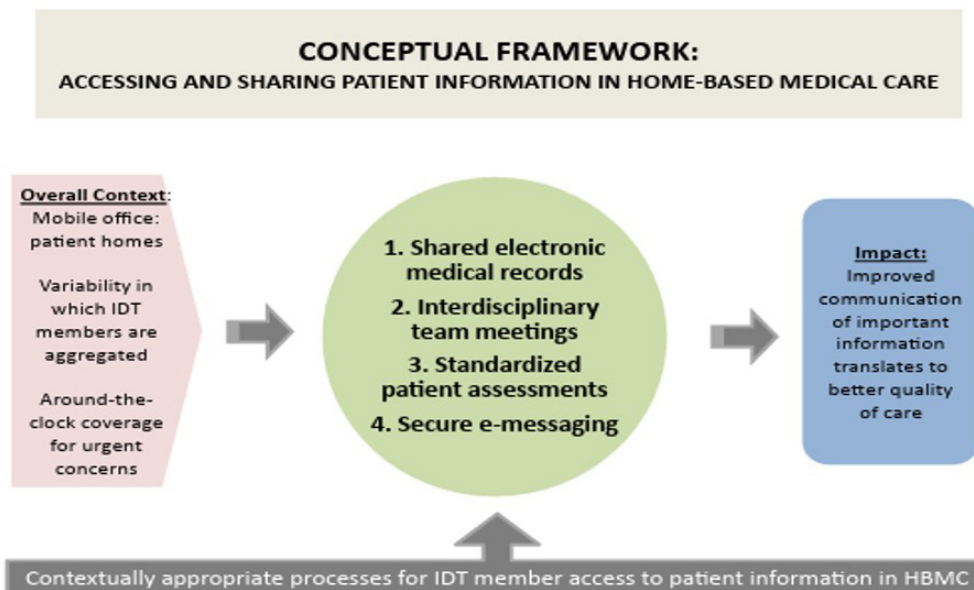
CONCEPTUAL FRAMEWORK:
ACCESSING AND SHARING PATIENT INFORMATION IN HOME-BASED MEDICAL CARE

Overall Context:
Mobile office: patient homes

Variability in which IDT members are aggregated

Around-the-clock coverage for urgent concerns

1. Shared electronic medical records
2. Interdisciplinary team meetings
3. Standardized patient assessments
4. Secure e-messaging

Impact:
Improved communication of important information translates to better quality of care

Contextually appropriate processes for IDT member access to patient information in HBMC